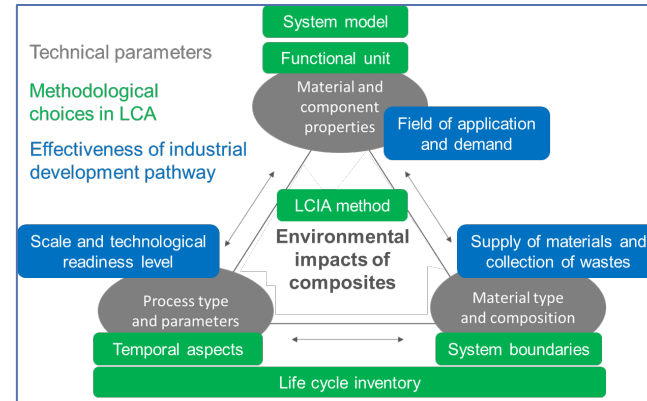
System model

Functional unit

Technical parameters

Methodological choices in LCA

Effectiveness of industrial development pathway

Material and component properties

Field of application and demand

LCIA method

Scale and technological readiness level

Environmental impacts of composites

Supply of materials and collection of wastes

Process type and parameters

Material type and composition

Temporal aspects

System boundaries

Life cycle inventory